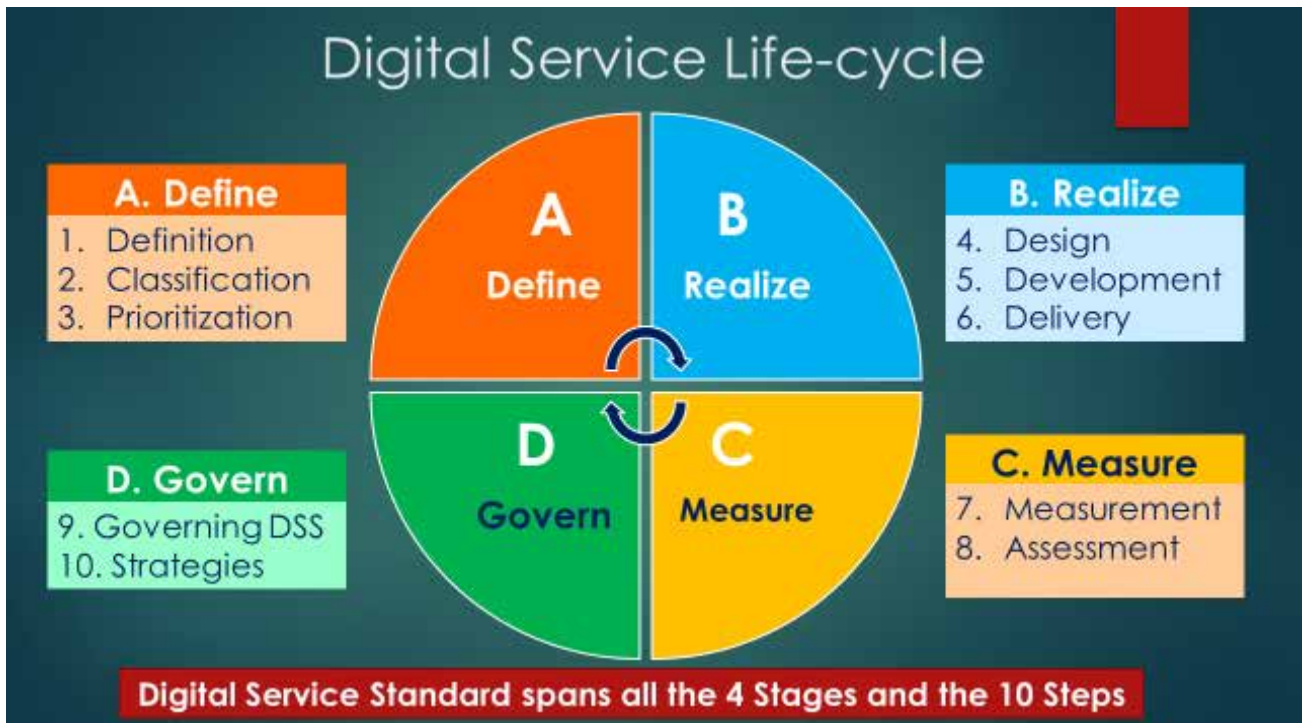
Digital Service Life-cycle

A. Define
1. Definition
2. Classification
3. Prioritization

A
Define

B
Realize

B. Realize
4. Design
5. Development
6. Delivery

D. Govern
9. Governing DSS
10. Strategies

D
Govern

C
Measure

C. Measure
7. Measurement
8. Assessment

Digital Service Standard spans all the 4 Stages and the 10 Steps